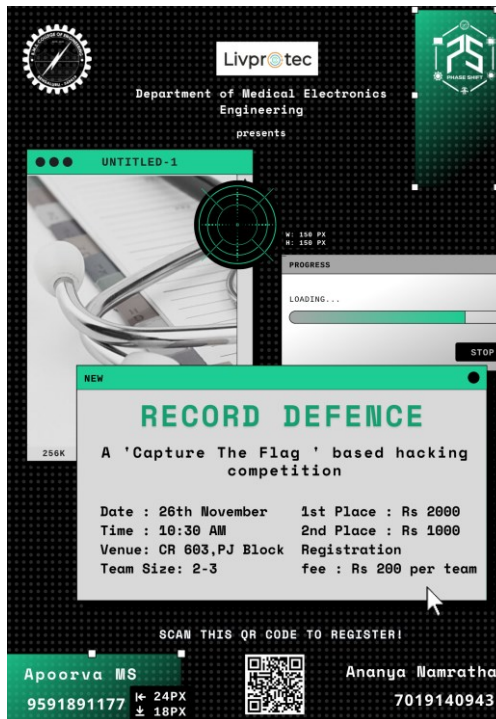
Livprotec

Department of Medical Electronics Engineering

presents

PHASE SHIFT

UNTITLED-1

W: 150 PX
H: 150 PX

PROGRESS

LOADING...

STOP

256K

NEW

RECORD DEFENCE

A 'Capture The Flag ' based hacking competition

Date : 26th November
Time : 10:30 AM
Venue: CR 603,PJ Block
Team Size: 2-3

1st Place : Rs 2000
2nd Place : Rs 1000
Registration fee : Rs 200 per team

SCAN THIS QR CODE TO REGISTER!

Apoorva MS
9591891177

24PX
18PX

Ananya Namratha
7019140943